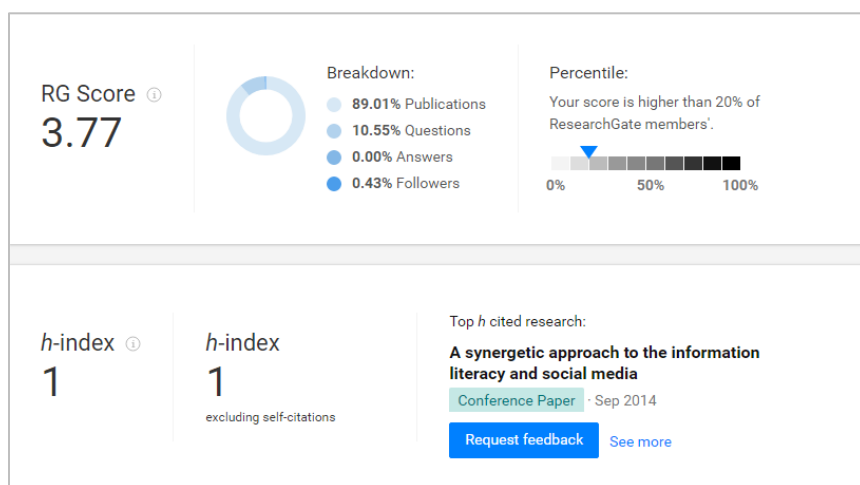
RG Score
3.77

Breakdown:
89.01% Publications
10.55% Questions
0.00% Answers
0.43% Followers

Percentile:
Your score is higher than 20% of ResearchGate members'.
0%
50%
100%

h-index
1

h-index
1
excluding self-citations

Top h cited research:
A synergetic approach to the information literacy and social media
Conference Paper · Sep 2014
Request feedback
See more